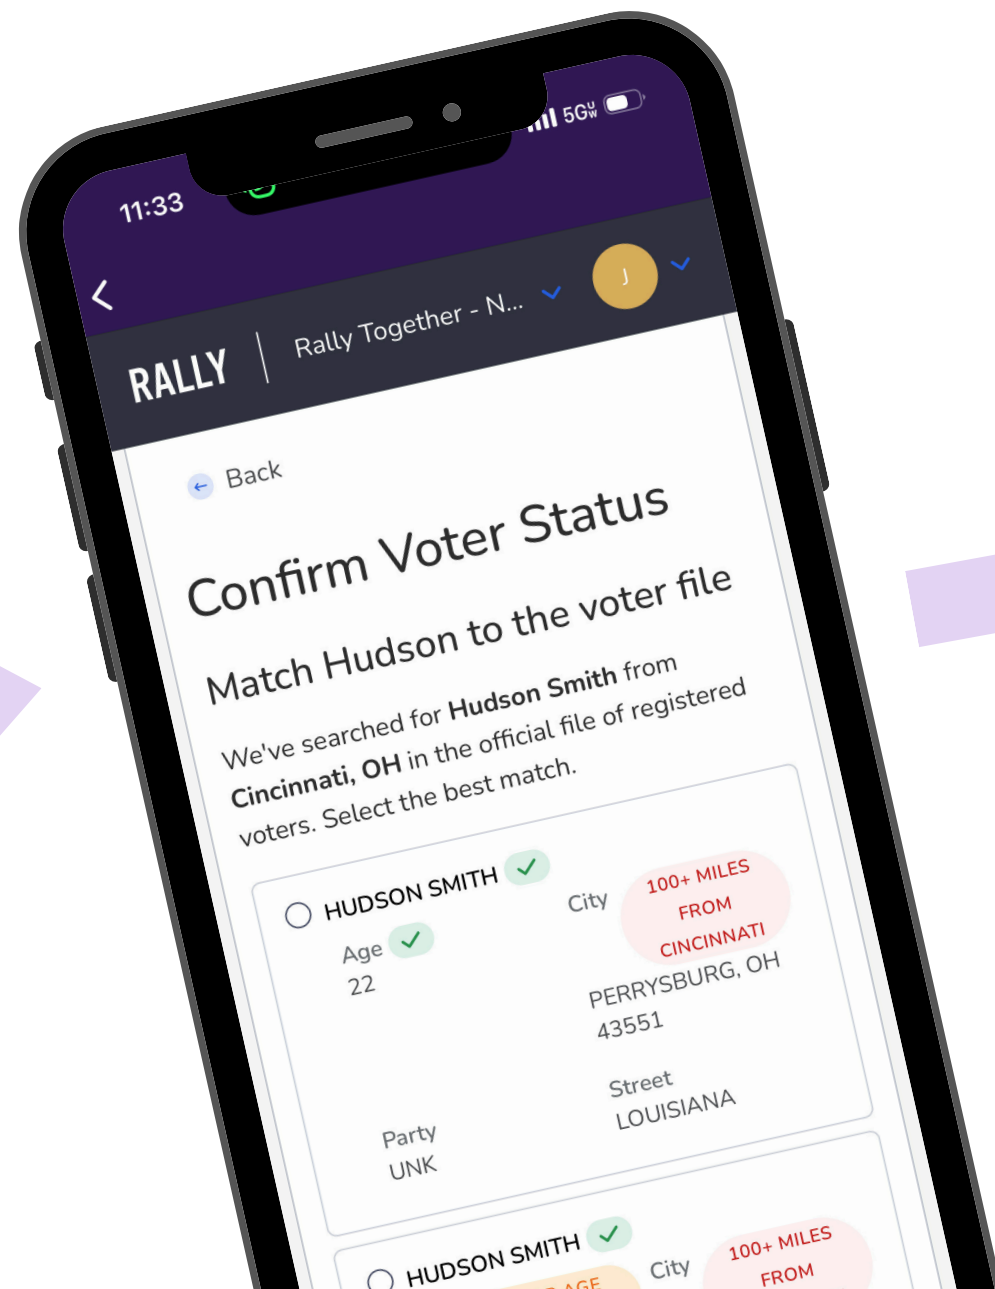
11:33

5G UW

RALLY | Rally Together - N...

J

Back

Confirm Voter Status

Match Hudson to the voter file

We've searched for **Hudson Smith** from **Cincinnati, OH** in the official file of registered voters. Select the best match.

HUDSON SMITH

Age
22

City
100+ MILES FROM CINCINNATI
PERRYSBURG, OH 43551

Street
LOUISIANA

Party
UNK

HUDSON SMITH

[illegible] AGE

City
100+ MILES FROM